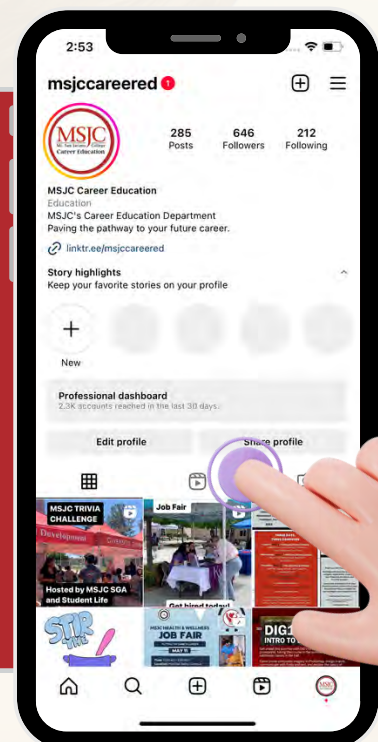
2:53

msjccareered 1

MSJC
Mt. San Jacinto College
Career Education

285
Posts

646
Followers

212
Following

MSJC Career Education
Education
MSJC's Career Education Department
Paving the pathway to your future career.
linktr.ee/msjccareered

Story highlights
Keep your favorite stories on your profile

New

Professional dashboard
2.3K accounts reached in the last 30 days.

Edit profile

Share profile

MSJC TRIVIA CHALLENGE
Development
Hosted by MSJC SGA and Student Life

Job Fair
Get hired today!

MSJC HEALTH & WELLNESS JOB FAIR

DIG1
INTRO TO